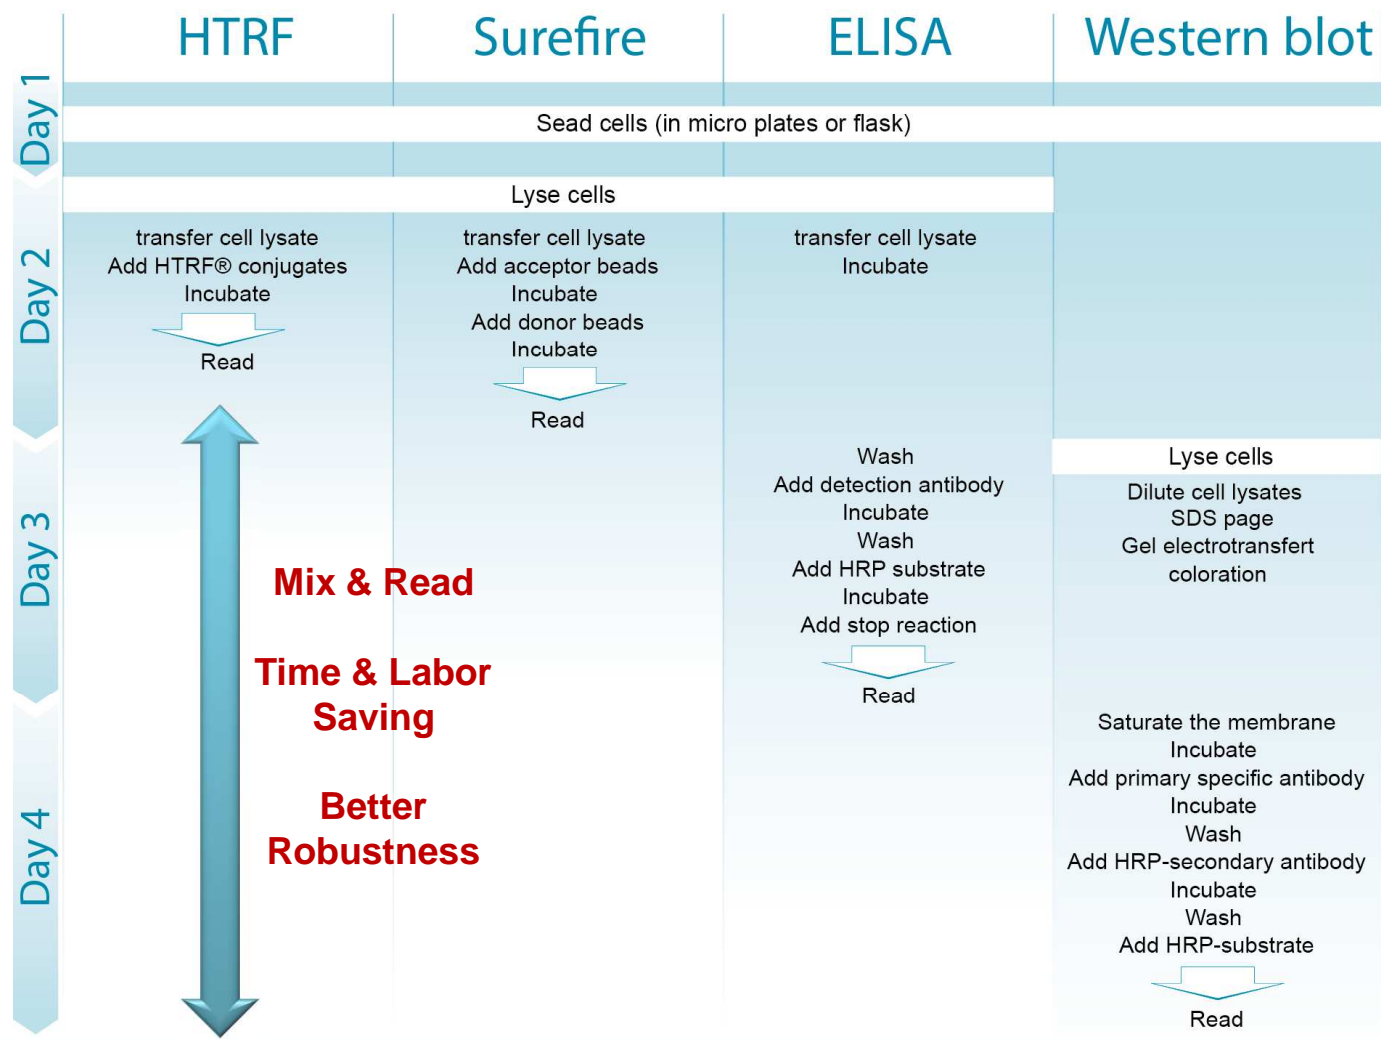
| | HTRF | Surefire | ELISA | Western blot |
|---|---|---|---|---|
| Day 1 | Sead cells (in micro plates or flask) | | | |
| Day 2 | Lyse cells | | | |
| | transfer cell lysate<br>Add HTRF® conjugates<br>Incubate<br>Read | transfer cell lysate<br>Add acceptor beads<br>Incubate<br>Add donor beads<br>Incubate<br>Read | transfer cell lysate<br>Incubate | |
| Day 3 | | | Wash<br>Add detection antibody<br>Incubate<br>Wash<br>Add HRP substrate<br>Incubate<br>Add stop reaction<br>Read | Lyse cells<br>Dilute cell lysates<br>SDS page<br>Gel electrotransfert<br>coloration |
| Day 4 | | | | Saturate the membrane<br>Incubate<br>Add primary specific antibody<br>Incubate<br>Wash<br>Add HRP-secondary antibody<br>Incubate<br>Wash<br>Add HRP-substrate<br>Read |

Mix & Read

Time & Labor Saving

Better Robustness